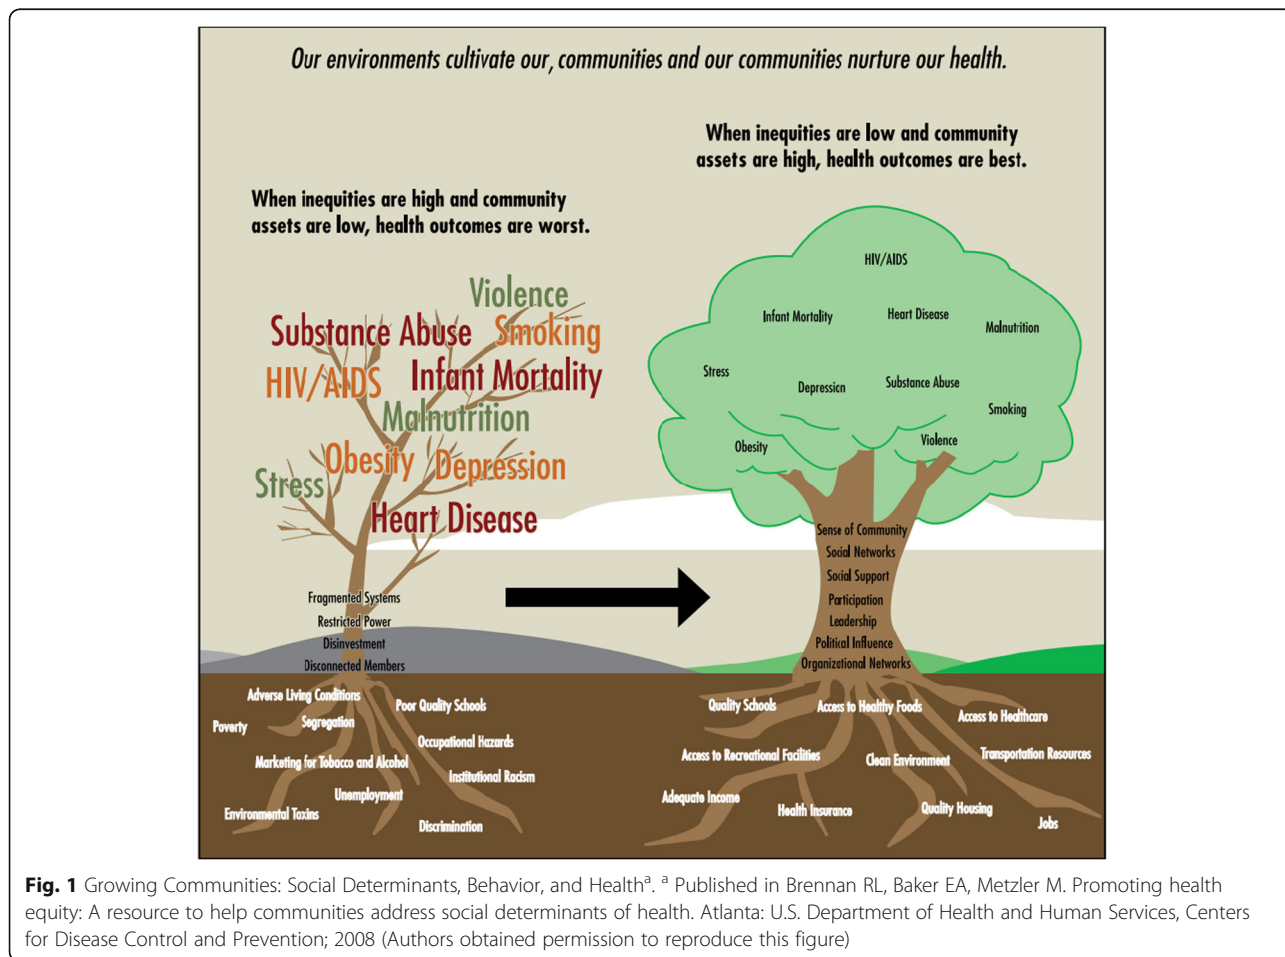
Our environments cultivate our, communities and our communities nurture our health.

When inequities are low and community assets are high, health outcomes are best.

When inequities are high and community assets are low, health outcomes are worst.

Violence
Substance Abuse Smoking
HIV/AIDS Infant Mortality
Malnutrition
Stress Obesity Depression
Heart Disease

Fragmented Systems
Restricted Power
Disinvestment
Disconnected Members

Adverse Living Conditions
Poverty
Segregation
Poor Quality Schools
Occupational Hazards
Marketing for Tobacco and Alcohol
Institutional Racism
Unemployment
Environmental Toxins
Discrimination

HIV/AIDS
Infant Mortality
Heart Disease
Malnutrition
Stress
Depression
Substance Abuse
Smoking
Obesity
Violence

Sense of Community
Social Networks
Social Support
Participation
Leadership
Political Influence
Organizational Networks

Quality Schools
Access to Healthy Foods
Access to Healthcare
Access to Recreational Facilities
Clean Environment
Transportation Resources
Adequate Income
Health Insurance
Quality Housing
Jobs

Fig. 1 Growing Communities: Social Determinants, Behavior, and Health$^{a}$. $^{a}$ Published in Brennan RL, Baker EA, Metzler M. Promoting health equity: A resource to help communities address social determinants of health. Atlanta: U.S. Department of Health and Human Services, Centers for Disease Control and Prevention; 2008 (Authors obtained permission to reproduce this figure)